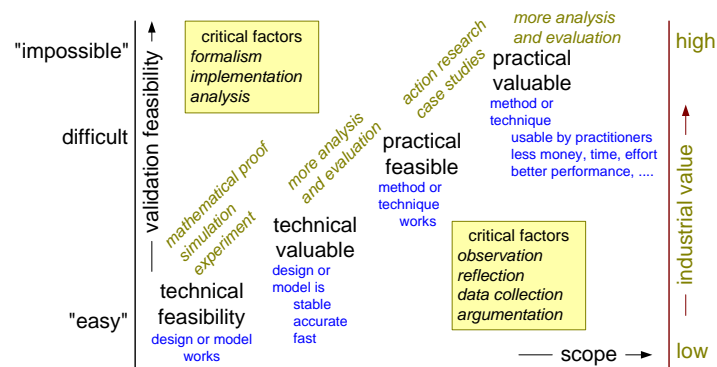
"impossible"

difficult

"easy"

— validation feasibility →

critical factors
*formalism*
*implementation*
*analysis*

mathematical proof
simulation
experiment

technical
feasibility
design or model
works

more analysis
and evaluation

technical
valuable
design or
model is
stable
accurate
fast

action research
case studies

practical
feasible
method or
technique
works

more analysis
and evaluation

practical
valuable
method or
technique
usable by practitioners
less money, time, effort
better performance, ....

critical factors
*observation*
*reflection*
*data collection*
*argumentation*

— scope →

high

— industrial value →

low